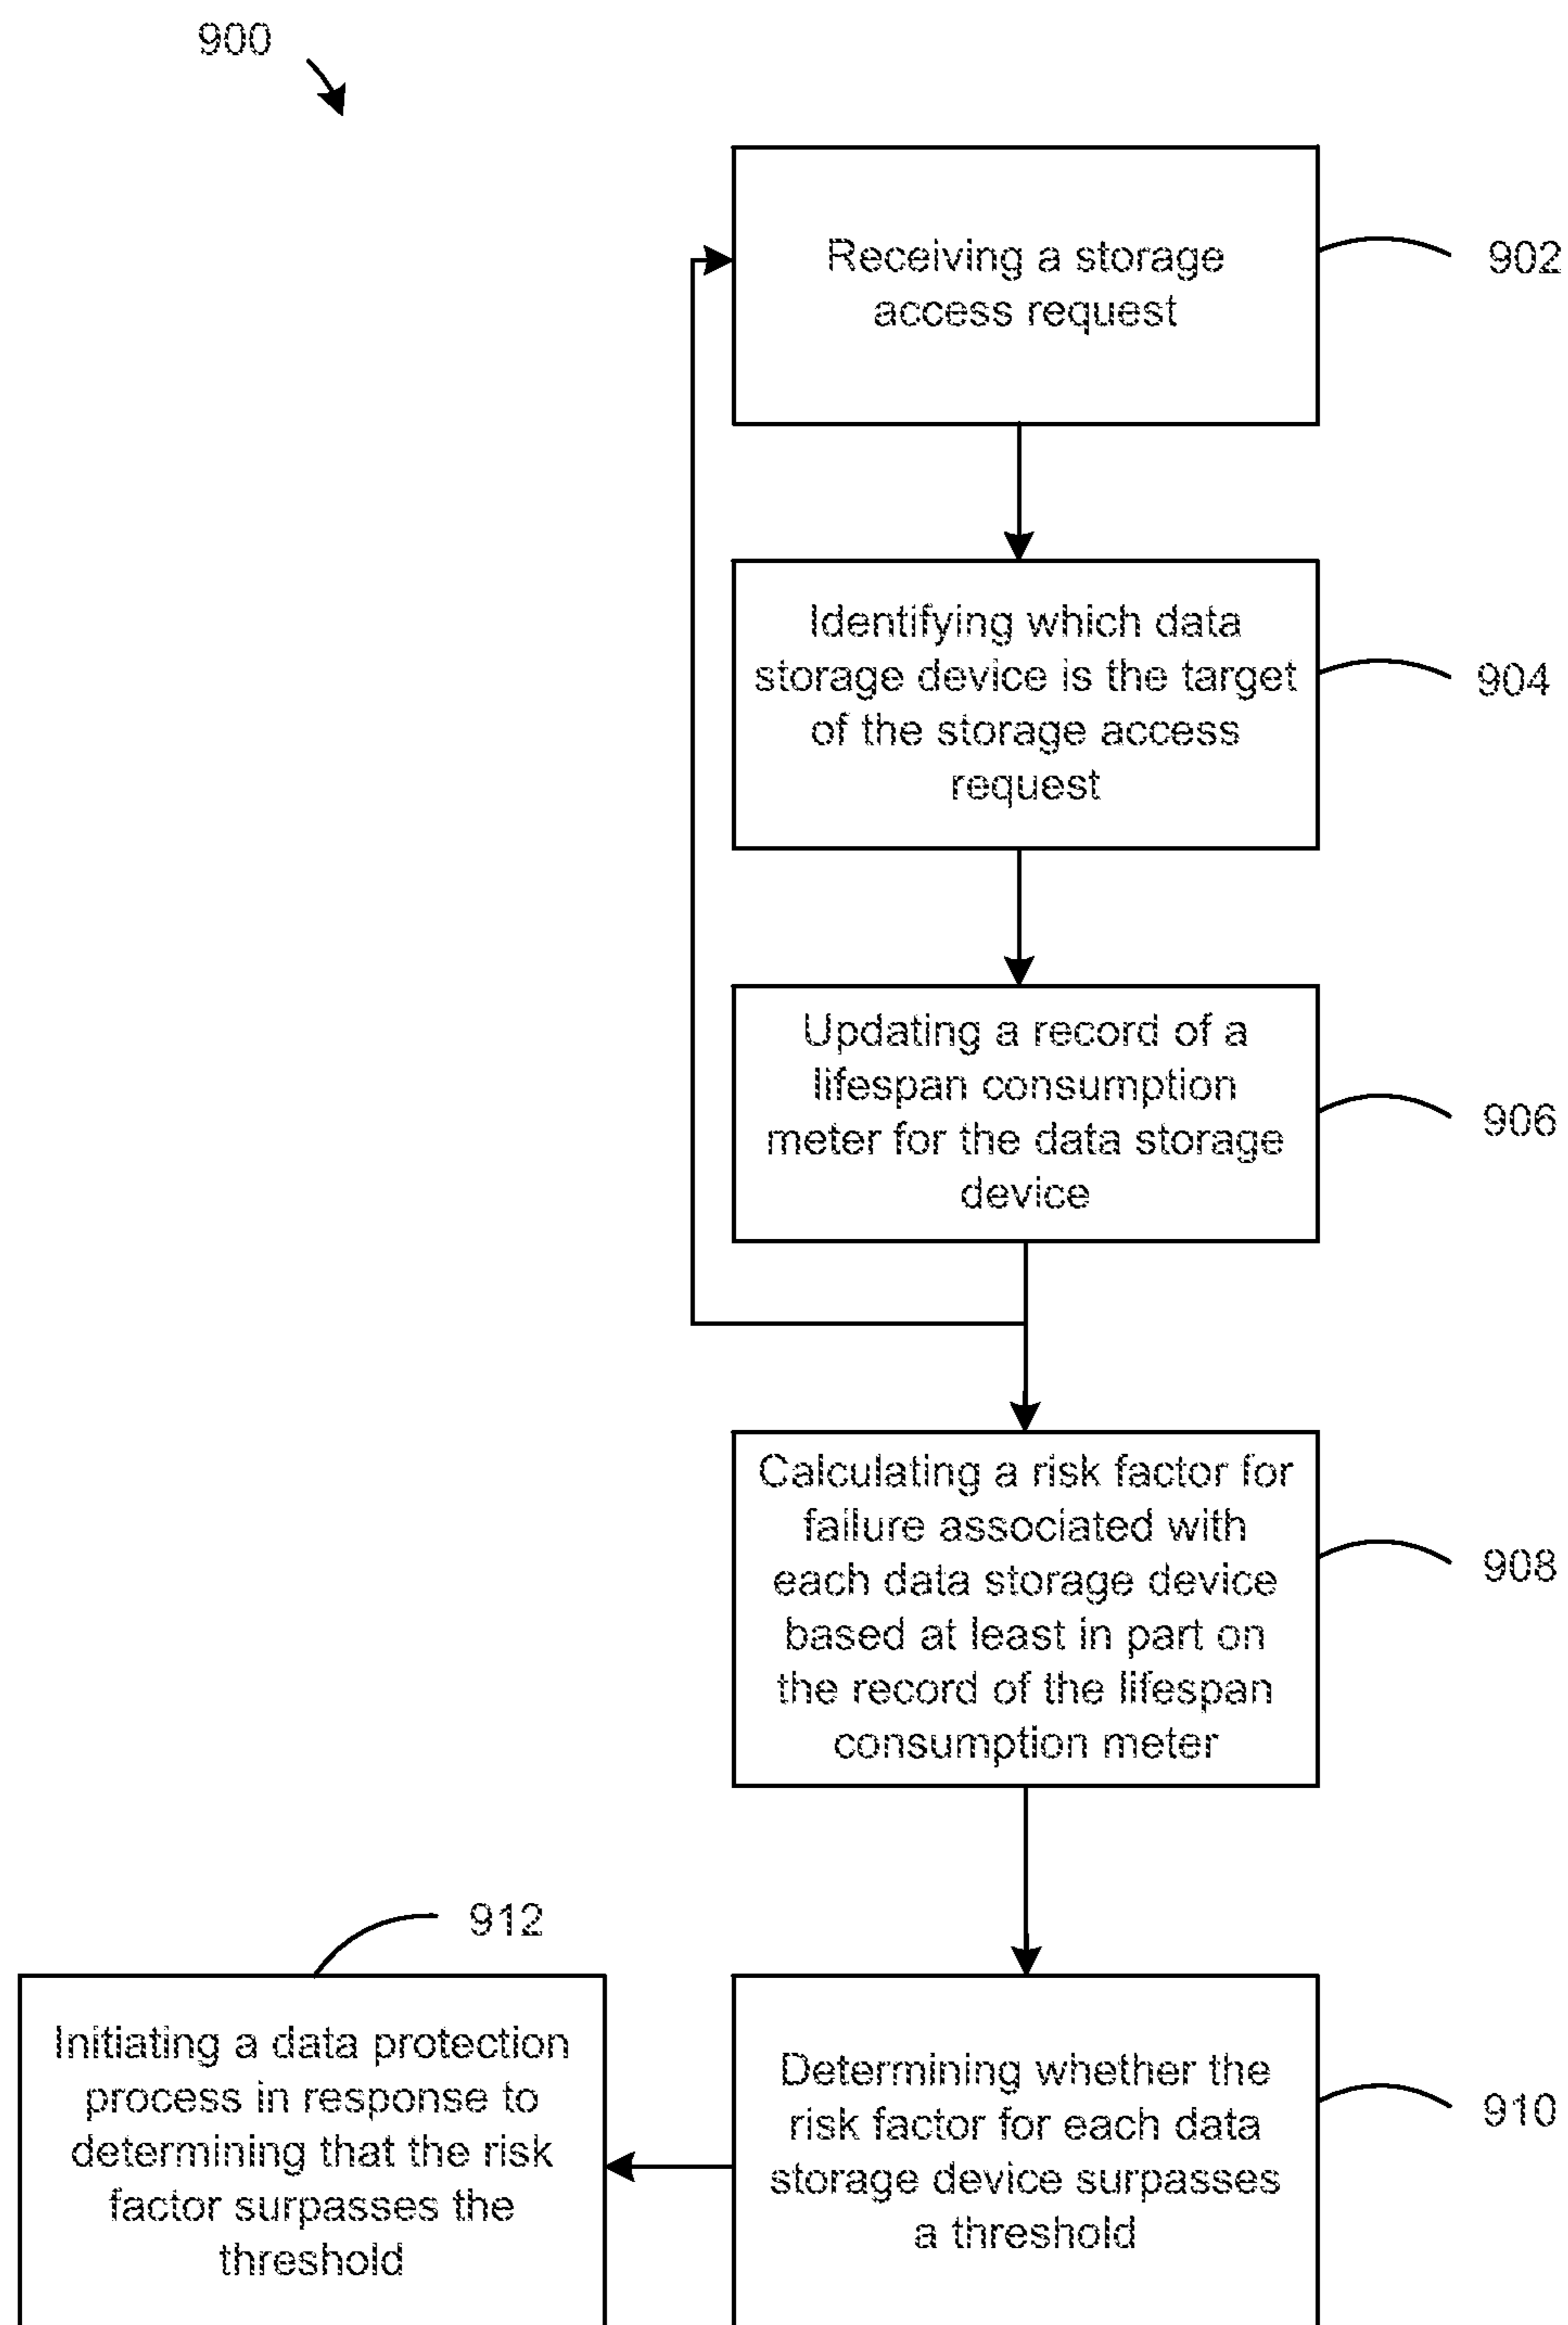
900

Receiving a storage access request

902

Identifying which data storage device is the target of the storage access request

904

Updating a record of a lifespan consumption meter for the data storage device

906

Calculating a risk factor for failure associated with each data storage device based at least in part on the record of the lifespan consumption meter

908

912

Initiating a data protection process in response to determining that the risk factor surpasses the threshold

Determining whether the risk factor for each data storage device surpasses a threshold

910